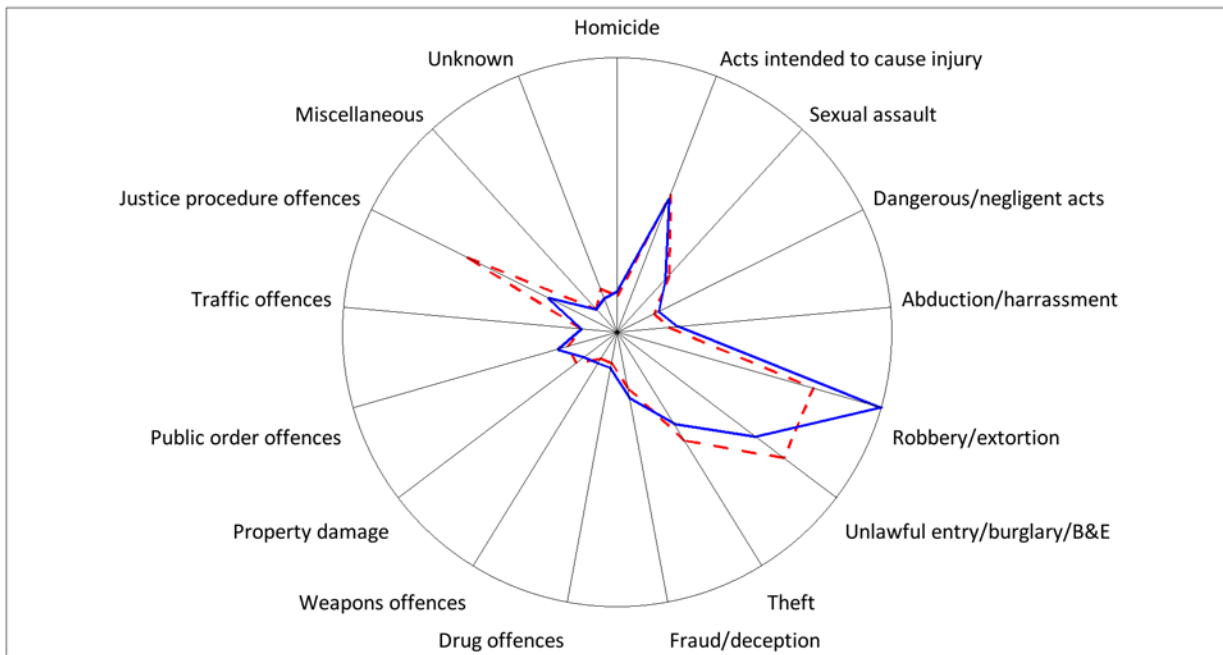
Homicide
Acts intended to cause injury
Sexual assault
Dangerous/negligent acts
Abduction/harrassment
Robbery/extortion
Unlawful entry/burglary/B&E
Theft
Fraud/deception
Drug offences
Weapons offences
Property damage
Public order offences
Traffic offences
Justice procedure offences
Miscellaneous
Unknown